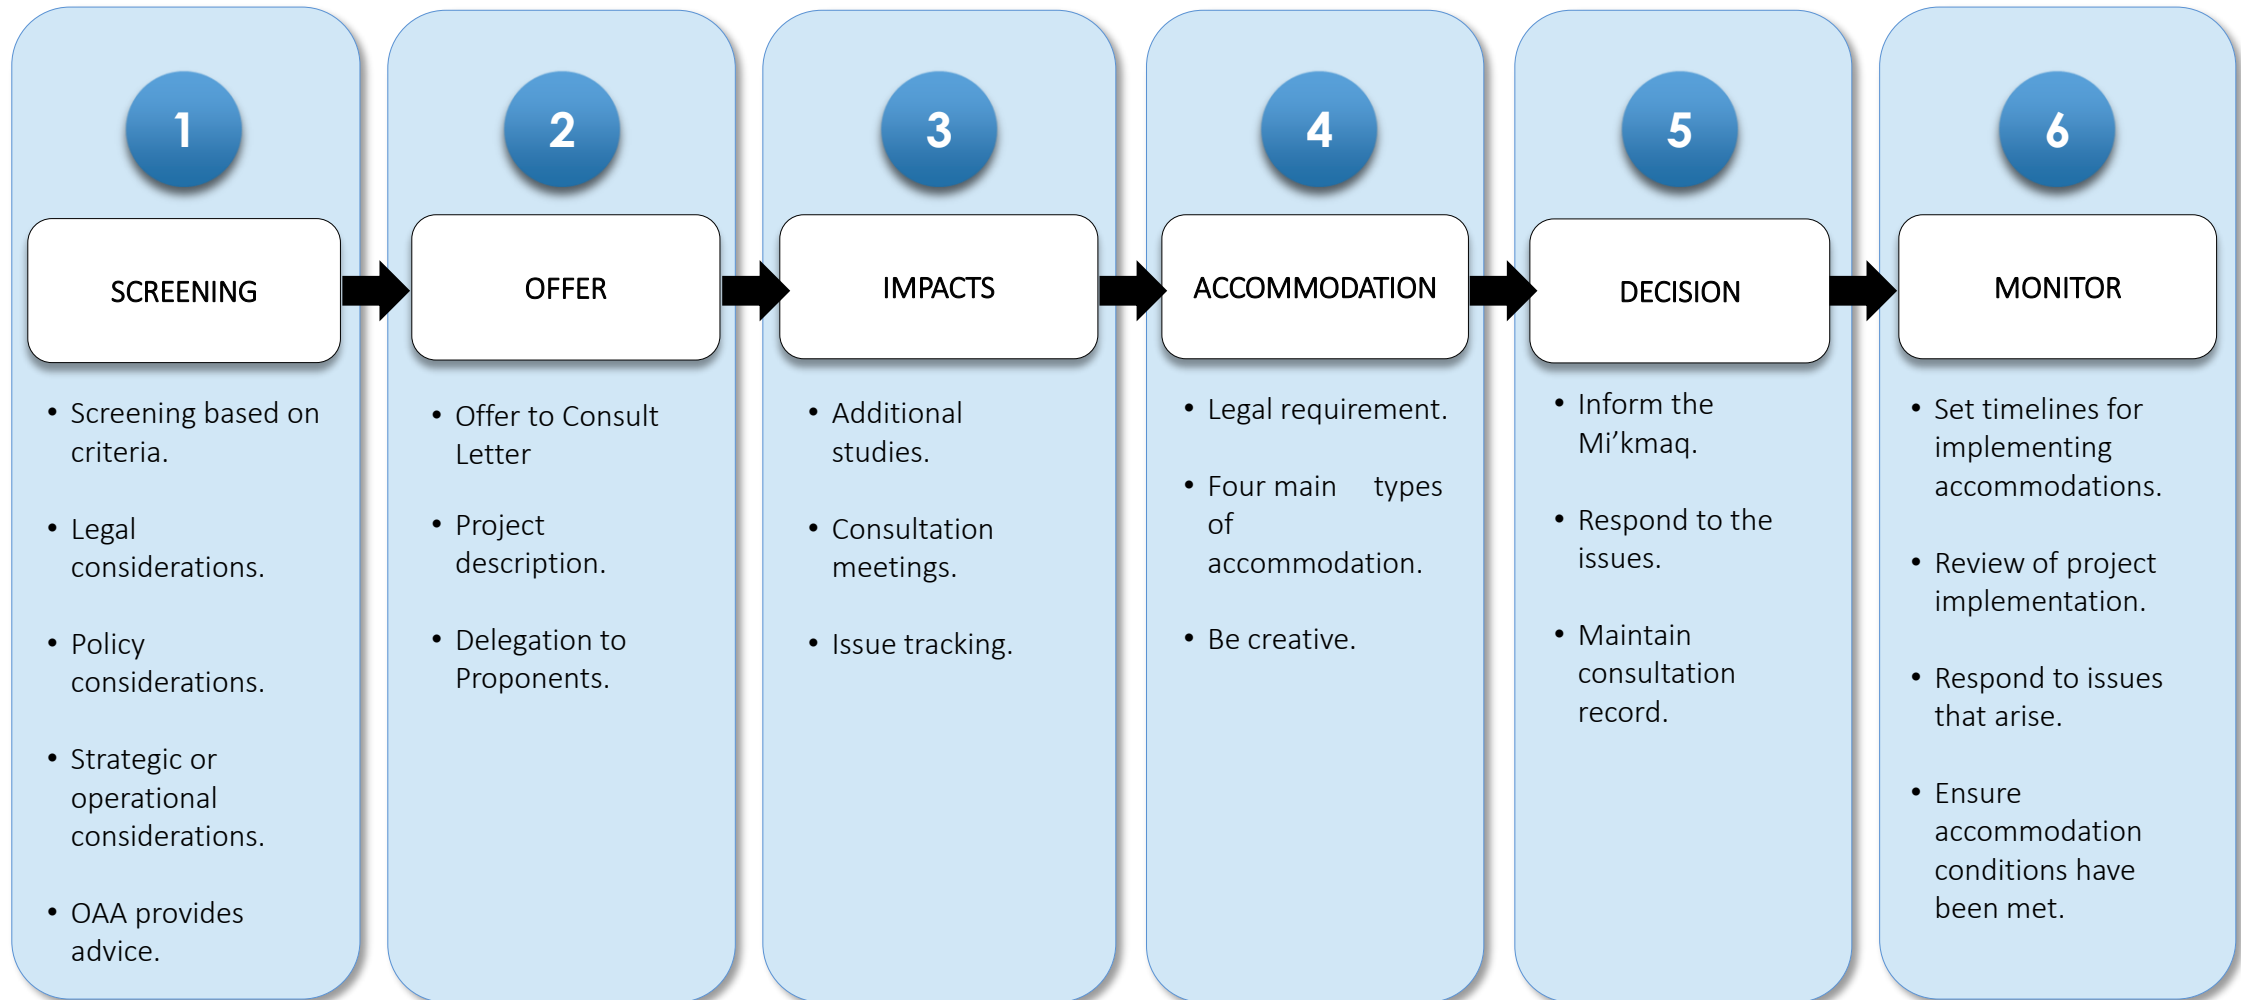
1

SCREENING

- Screening based on criteria.
- Legal considerations.
- Policy considerations.
- Strategic or operational considerations.
- OAA provides advice.

2

OFFER

- Offer to Consult Letter
- Project description.
- Delegation to Proponents.

3

IMPACTS

- Additional studies.
- Consultation meetings.
- Issue tracking.

4

ACCOMMODATION

- Legal requirement.
- Four main types of accommodation.
- Be creative.

5

DECISION

- Inform the Mi’kmaq.
- Respond to the issues.
- Maintain consultation record.

6

MONITOR

- Set timelines for implementing accommodations.
- Review of project implementation.
- Respond to issues that arise.
- Ensure accommodation conditions have been met.